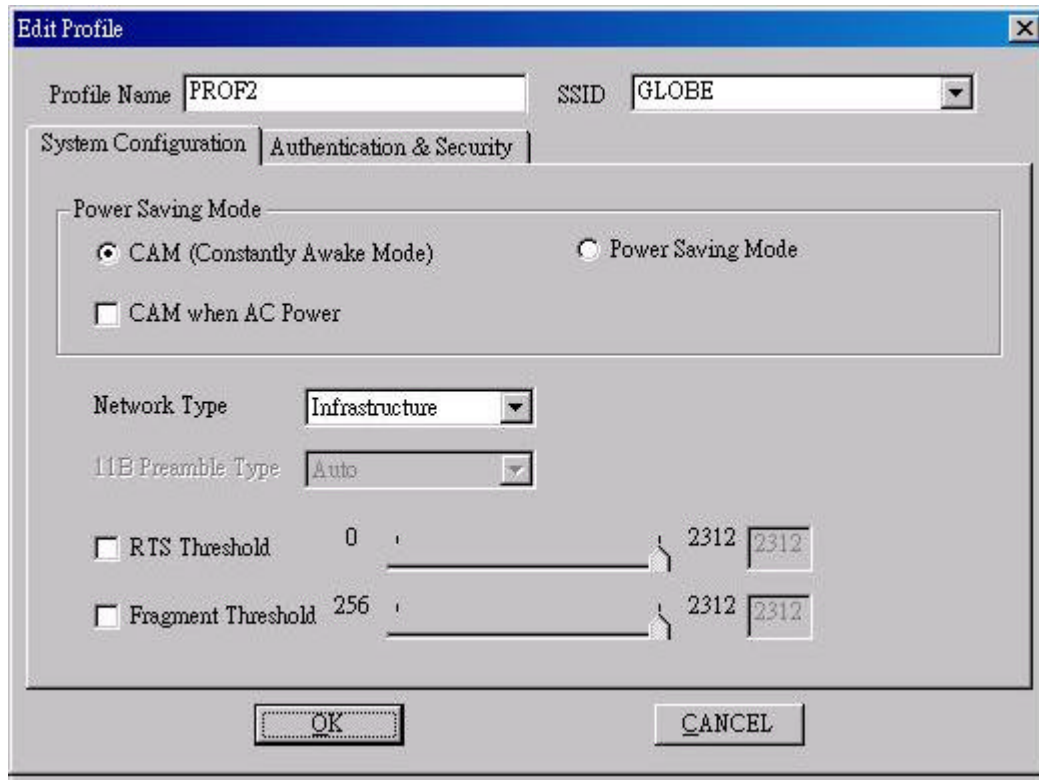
Edit Profile

Profile Name PROF2

SSID GLOBE

System Configuration | Authentication & Security

Power Saving Mode

CAM (Constantly Awake Mode)

Power Saving Mode

CAM when AC Power

Network Type Infrastructure

11B Preamble Type Auto

RTS Threshold 0 2312 2312

Fragment Threshold 256 2312 2312

OK

CANCEL